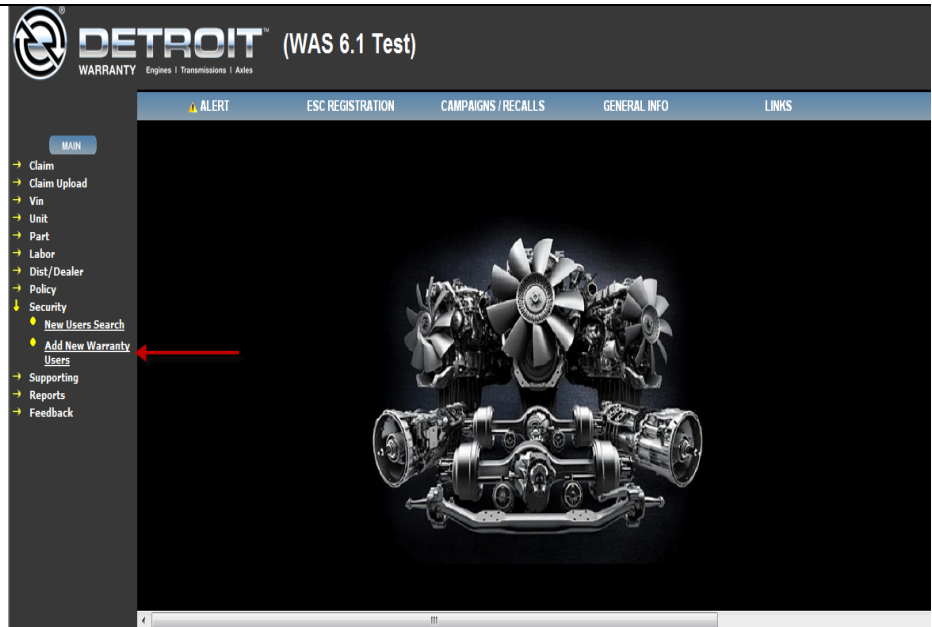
DETROIT™ WARRANTY Engines | Transmissions | Axles (WAS 6.1 Test)

ALERT ESC REGISTRATION CAMPAIGNS / RECALLS GENERAL INFO LINKS

MAIN
Claim
Claim Upload
Vin
Unit
Part
Labor
Dist/Dealer
Policy
Security
New Users Search
Add New Warranty Users
Supporting
Reports
Feedback